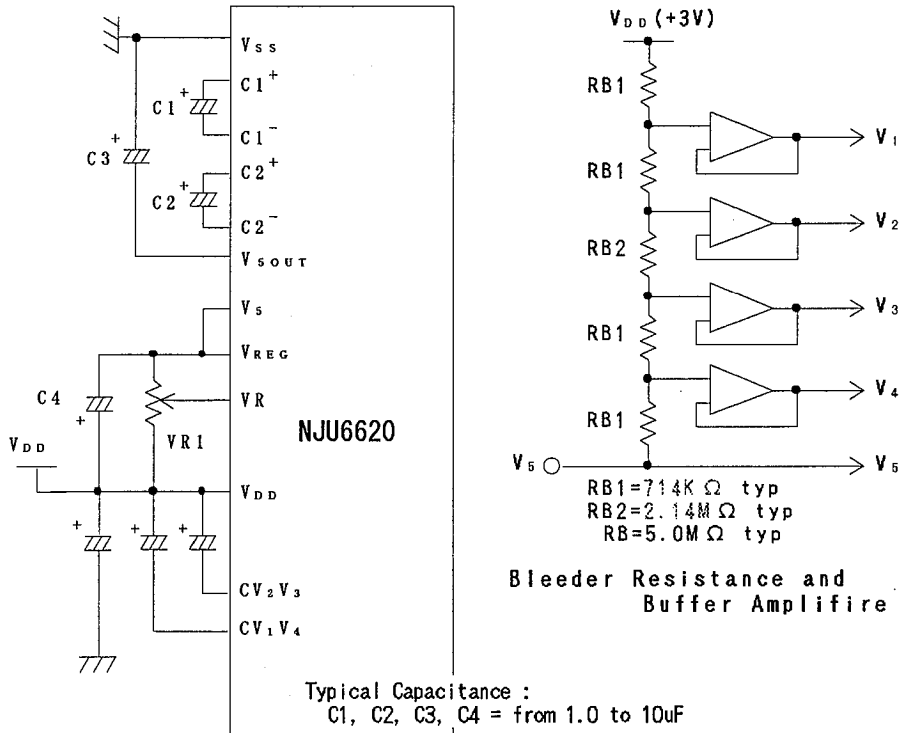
$V_{SS}$
$C1^+$
C1 +
$C1^-$
C3 +
$C2^+$
C2 +
$C2^-$
$V_{SOUT}$
$V_5$
$V_{REG}$
C4
+
VR
VR1
NJU6620
$V_{DD}$
$V_{DD}$
+ + +
$CV_2V_3$
$CV_1V_4$

$V_{DD}$(+3V)
RB1
$V_1$
RB1
$V_2$
RB2
$V_3$
RB1
$V_4$
RB1
$V_5$
$V_5$
RB1=714K Ω typ
RB2=2.14M Ω typ
RB=5.0M Ω typ

Bleeder Resistance and Buffer Amplifire

Typical Capacitance :
C1, C2, C3, C4 = from 1.0 to 10uF